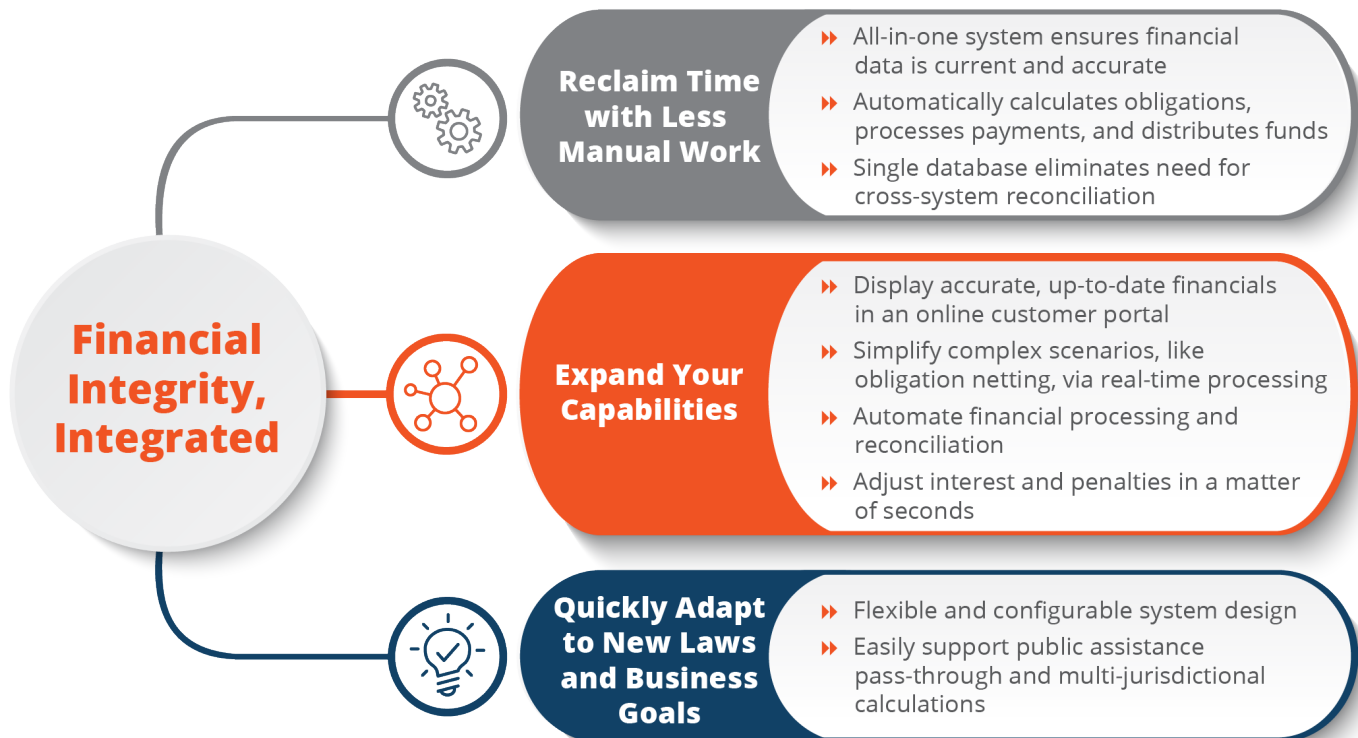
Financial Integrity, Integrated

Reclaim Time with Less Manual Work

All-in-one system ensures financial data is current and accurate

Automatically calculates obligations, processes payments, and distributes funds

Single database eliminates need for cross-system reconciliation

Expand Your Capabilities

Display accurate, up-to-date financials in an online customer portal

Simplify complex scenarios, like obligation netting, via real-time processing

Automate financial processing and reconciliation

Adjust interest and penalties in a matter of seconds

Quickly Adapt to New Laws and Business Goals

Flexible and configurable system design

Easily support public assistance pass-through and multi-jurisdictional calculations